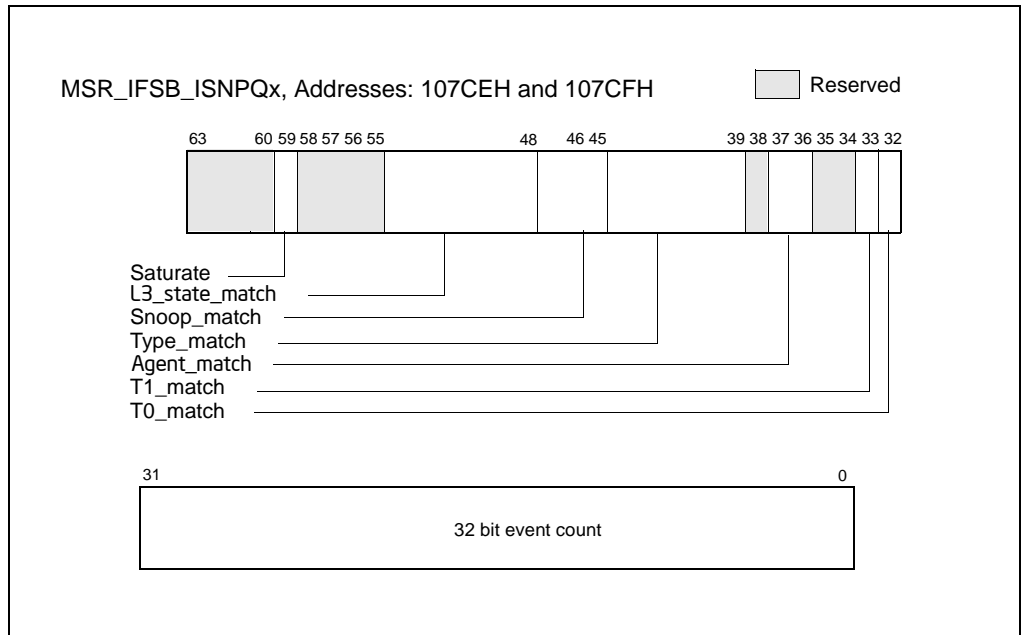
MSR_IFSB_ISNPQx, Addresses: 107CEH and 107CFH

Reserved

63 60 59 58 57 56 55 48 46 45 39 38 37 36 35 34 33 32

Saturate
L3_state_match
Snoop_match
Type_match
Agent_match
T1_match
T0_match

31 0

32 bit event count